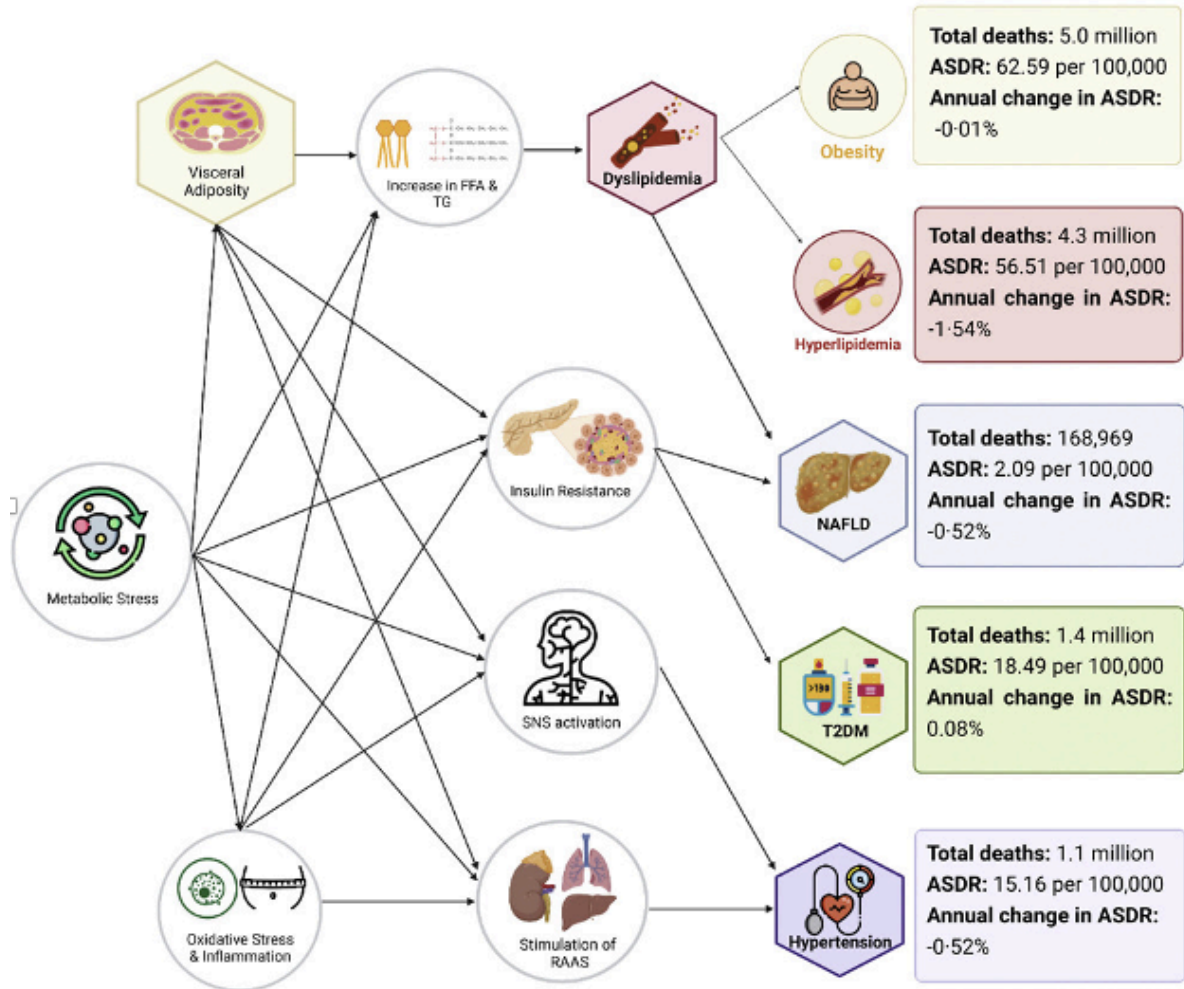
Visceral Adiposity

Increase in FFA & TG

Dyslipidemia

Obesity

Total deaths: 5.0 million
ASDR: 62.59 per 100,000
Annual change in ASDR: -0·01%

Hyperlipidemia

Total deaths: 4.3 million
ASDR: 56.51 per 100,000
Annual change in ASDR: -1·54%

Metabolic Stress

Insulin Resistance

NAFLD

Total deaths: 168,969
ASDR: 2.09 per 100,000
Annual change in ASDR: -0·52%

SNS activation

T2DM

Total deaths: 1.4 million
ASDR: 18.49 per 100,000
Annual change in ASDR: 0.08%

Oxidative Stress & Inflammation

Stimulation of RAAS

Hypertension

Total deaths: 1.1 million
ASDR: 15.16 per 100,000
Annual change in ASDR: -0·52%